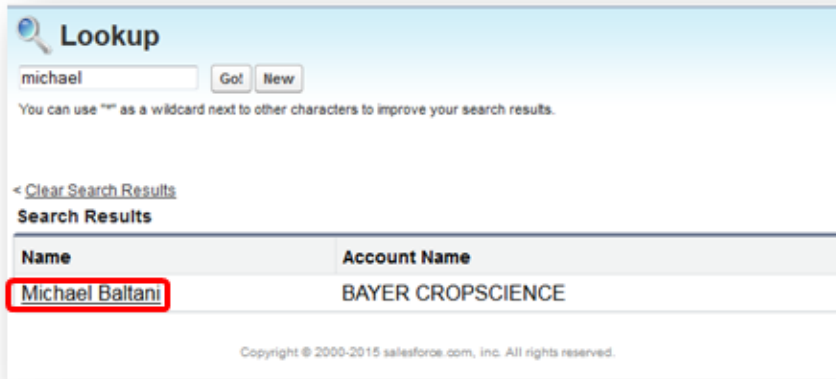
Lookup

michael

Go! New

You can use "*" as a wildcard next to other characters to improve your search results.

< Clear Search Results

Search Results

| Name | Account Name |
|---|---|
| Michael Baltani | BAYER CROPSCIENCE |

Copyright © 2000-2015 salesforce.com, inc. All rights reserved.